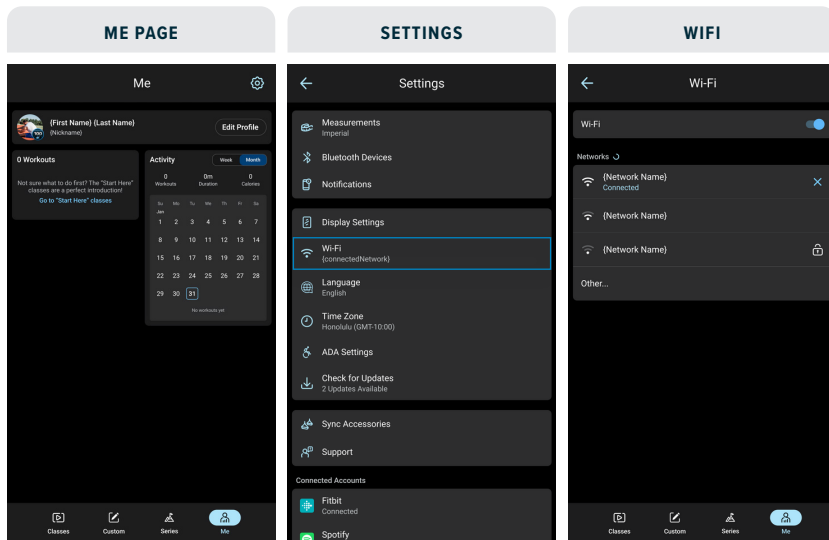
ME PAGE

Me

{First Name} {Last Name}
{Nickname}

Edit Profile

0 Workouts

Not sure what to do first? The "Start Here" classes are a perfect introduction!

Go to "Start Here" classes

Activity

Week Month

0
Workouts

0m
Duration

0
Calories

| Su | Mo | Tu | We | Th | Fr | Sa |
|---|---|---|---|---|---|---|
| Jan | | | | | | |
| 1 | 2 | 3 | 4 | 5 | 6 | 7 |
| 8 | 9 | 10 | 11 | 12 | 13 | 14 |
| 15 | 16 | 17 | 18 | 19 | 20 | 21 |
| 22 | 23 | 24 | 25 | 26 | 27 | 28 |
| 29 | 30 | 31 | | | | |

No workouts yet

Classes Custom Series Me

SETTINGS

Settings

Measurements
Imperial

Bluetooth Devices

Notifications

Display Settings

Wi-Fi
{connectedNetwork}

Language
English

Time Zone
Honolulu (GMT-10:00)

ADA Settings

Check for Updates
2 Updates Available

Sync Accessories

Support

Connected Accounts

Fitbit
Connected

Spotify

WIFI

Wi-Fi

Wi-Fi

Networks

{Network Name}
Connected

{Network Name}

{Network Name}

Other...

Classes Custom Series Me